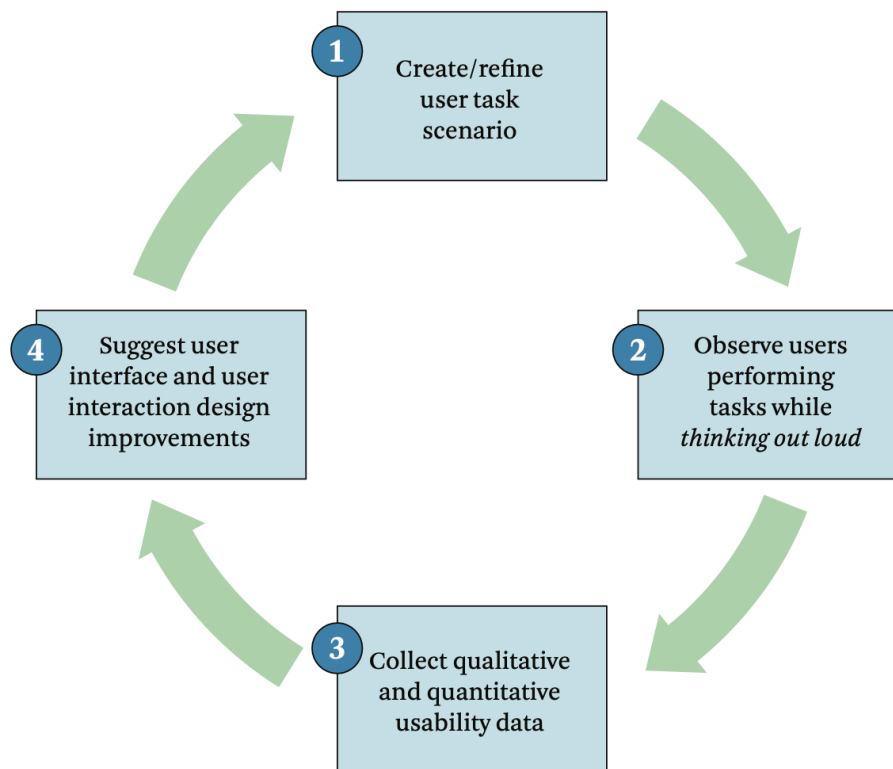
1
Create/refine user task scenario

2
Observe users performing tasks while thinking out loud

3
Collect qualitative and quantitative usability data

4
Suggest user interface and user interaction design improvements